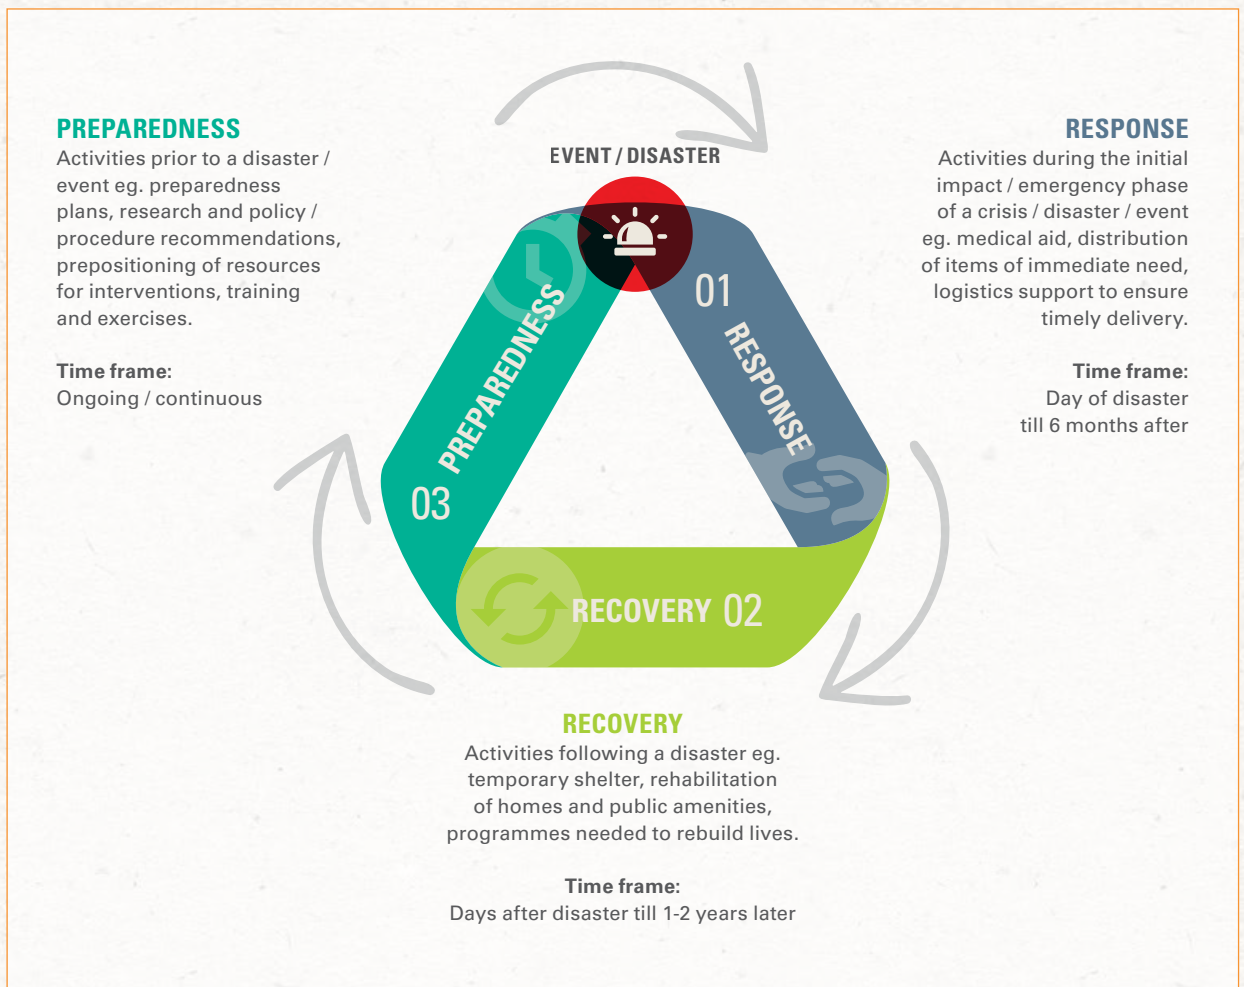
PREPAREDNESS
Activities prior to a disaster / event eg. preparedness plans, research and policy / procedure recommendations, prepositioning of resources for interventions, training and exercises.

Time frame:
Ongoing / continuous

EVENT / DISASTER

RESPONSE
Activities during the initial impact / emergency phase of a crisis / disaster / event eg. medical aid, distribution of items of immediate need, logistics support to ensure timely delivery.

Time frame:
Day of disaster till 6 months after

01
RESPONSE

PREPAREDNESS
03

RECOVERY 02

RECOVERY
Activities following a disaster eg. temporary shelter, rehabilitation of homes and public amenities, programmes needed to rebuild lives.

Time frame:
Days after disaster till 1-2 years later